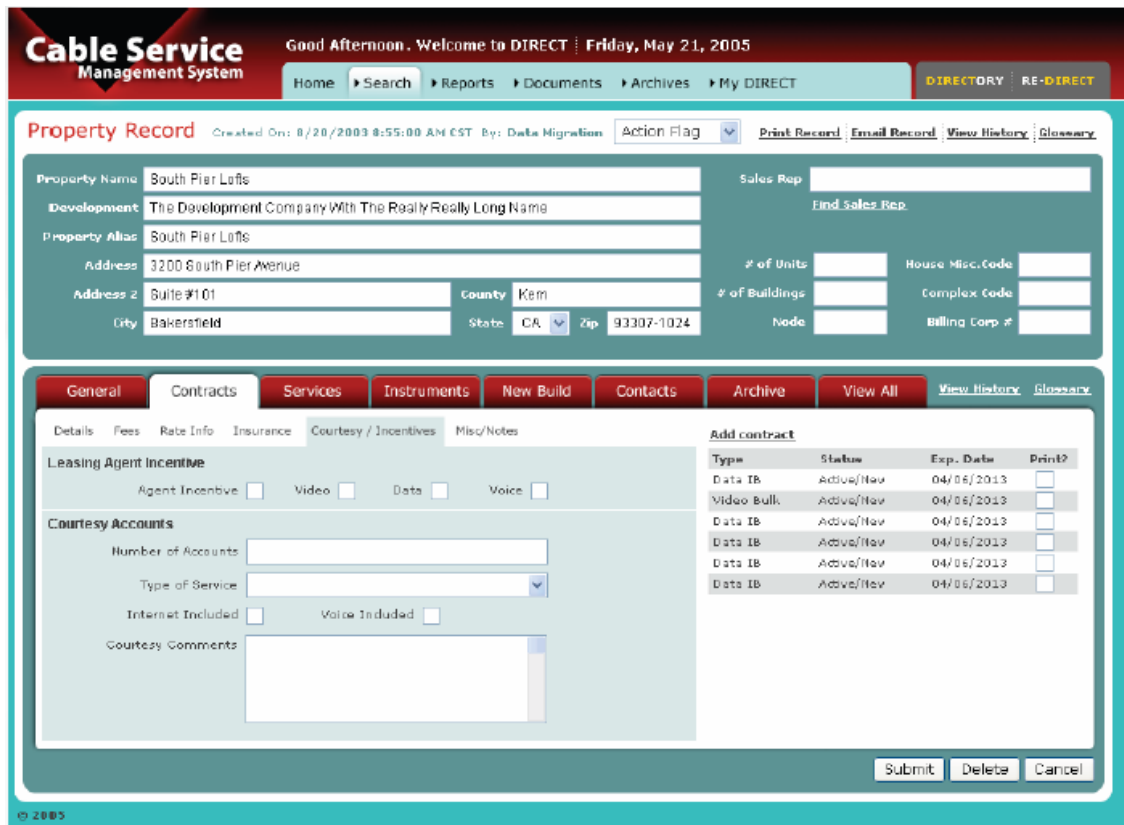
Cable Service
Management System

Good Afternoon. Welcome to DIRECT | Friday, May 21, 2005

Home | Search | Reports | Documents | Archives | My DIRECT

DIRECTORY | RE-DIRECT

Property Record Created On: 8/20/2003 8:55:00 AM CST By: Data Migration | Action Flag | Print Record | Email Record | View History | Glossary

Property Name South Pier Lofts
Development The Development Company With The Really Really Long Name
Property Alias South Pier Lofts
Address 3200 South Pier Avenue
Address 2 Suite #101
County Kern
City Bakersfield
State CA
Zip 93307-1024

Sales Rep
Find Sales Rep

# of Units
# of Buildings
Node
House Misc. Code
Complex Code
Billing Corp #

General | Contracts | Services | Instruments | New Build | Contacts | Archive | View All | View History | Glossary

Details | Fees | Rate Info | Insurance | Courtesy / Incentives | Misc/Notes

Leasing Agent Incentive
Agent Incentive | Video | Data | Voice

Courtesy Accounts
Number of Accounts
Type of Service
Internet Included | Voice Included
Courtesy Comments

Add contract

| Type | Status | Exp. Date | Print? |
|---|---|---|---|
| Data IB | Active/New | 04/06/2013 | |
| Video Bulk | Active/New | 04/06/2013 | |
| Data IB | Active/New | 04/06/2013 | |
| Data IB | Active/New | 04/06/2013 | |
| Data IB | Active/New | 04/06/2013 | |
| Data IB | Active/New | 04/06/2013 | |

Submit | Delete | Cancel

© 2005